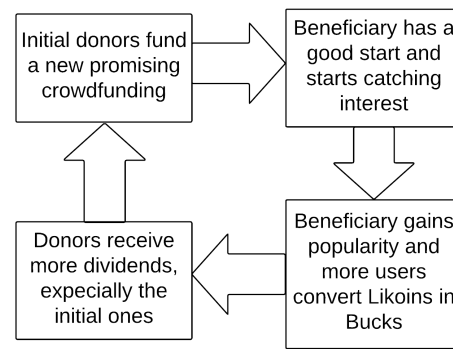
Initial donors fund a new promising crowdfunding

Beneficiary has a good start and starts catching interest

Beneficiary gains popularity and more users convert Likoins in Bucks

Donors receive more dividends, expecially the initial ones